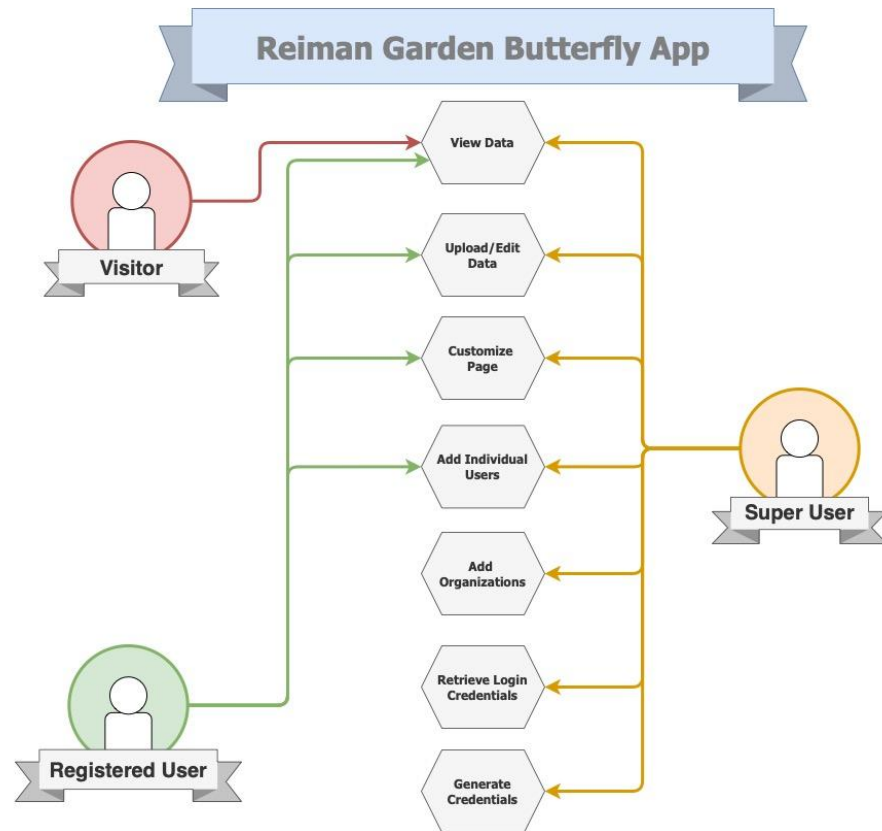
Reiman Garden Butterfly App

Visitor

View Data

Upload/Edit Data

Customize Page

Add Individual Users

Super User

Add Organizations

Retrieve Login Credentials

Registered User

Generate Credentials